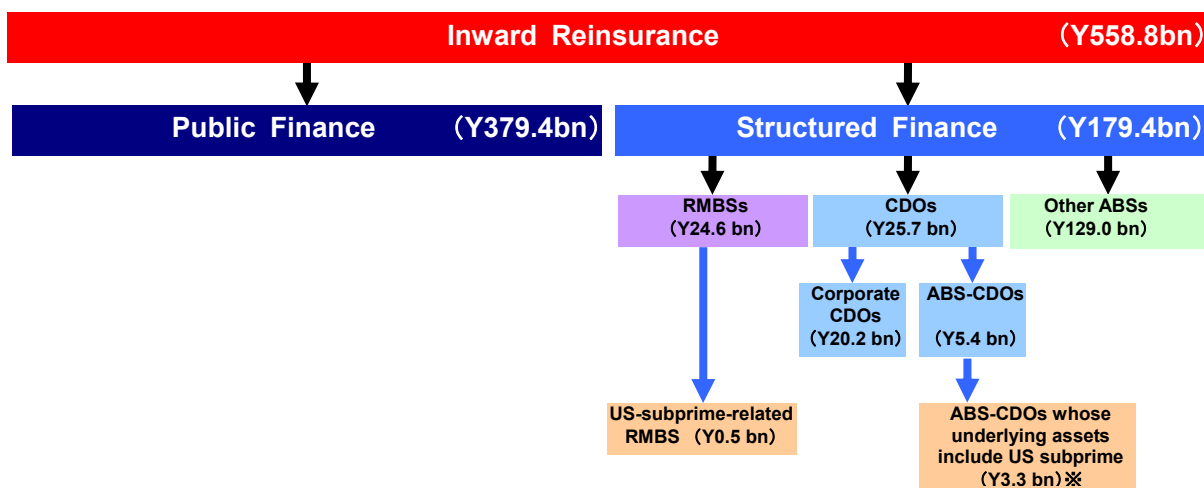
Inward Reinsurance （Y558.8bn）

Public Finance （Y379.4bn）

Structured Finance （Y179.4bn）

RMBSs （Y24.6 bn）

CDOs （Y25.7 bn）

Other ABSs （Y129.0 bn）

Corporate CDOs （Y20.2 bn）

ABS-CDOs （Y5.4 bn）

US-subprime-related RMBS （Y0.5 bn）

ABS-CDOs whose underlying assets include US subprime （Y3.3 bn）※